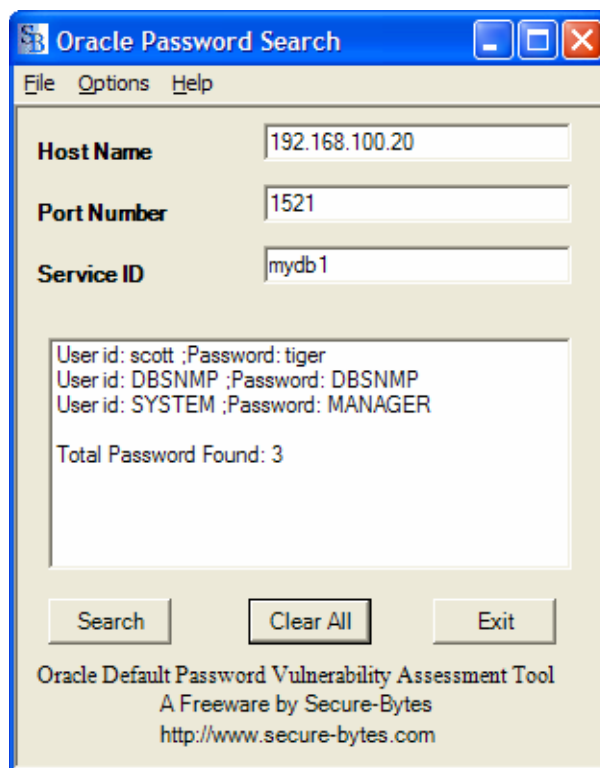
SB Oracle Password Search

File Options Help

Host Name 192.168.100.20

Port Number 1521

Service ID mydb1

User id: scott ;Password: tiger
User id: DBSNMP ;Password: DBSNMP
User id: SYSTEM ;Password: MANAGER

Total Password Found: 3

Search Clear All Exit

Oracle Default Password Vulnerability Assessment Tool
A Freeware by Secure-Bytes
http://www.secure-bytes.com